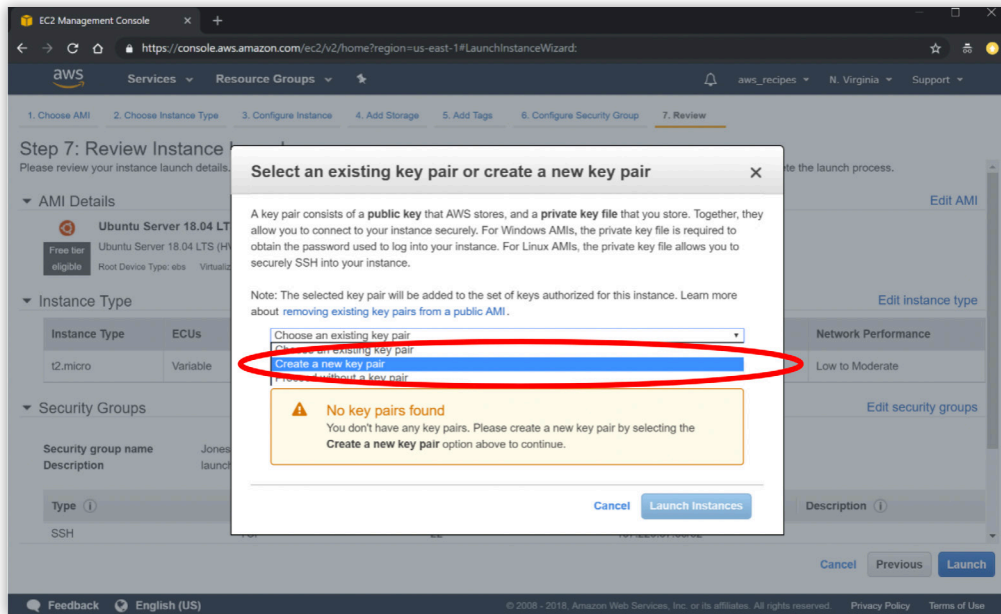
EC2 Management Console ×

https://console.aws.amazon.com/ec2/v2/home?region=us-east-1#LaunchInstanceWizard:

aws Services Resource Groups aws_recipes N. Virginia Support

1. Choose AMI 2. Choose Instance Type 3. Configure Instance 4. Add Storage 5. Add Tags 6. Configure Security Group 7. Review

Step 7: Review Instance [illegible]
Please review your instance launch details. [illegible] the launch process.

AMI Details Edit AMI

Ubuntu Server 18.04 LT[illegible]
Free tier eligible Ubuntu Server 18.04 LTS (H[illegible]
Root Device Type: ebs Virtualiz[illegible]

Instance Type Edit instance type

| Instance Type | ECUs | Network Performance |
|---|---|---|
| t2.micro | Variable | Low to Moderate |

Security Groups Edit security groups

Security group name Jones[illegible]
Description launch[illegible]

| Type | Description |
|---|---|
| SSH | |

Select an existing key pair or create a new key pair ×

A key pair consists of a public key that AWS stores, and a private key file that you store. Together, they allow you to connect to your instance securely. For Windows AMIs, the private key file is required to obtain the password used to log into your instance. For Linux AMIs, the private key file allows you to securely SSH into your instance.

Note: The selected key pair will be added to the set of keys authorized for this instance. Learn more about removing existing key pairs from a public AMI.

Choose an existing key pair
Choose an existing key pair
Create a new key pair
Proceed without a key pair

No key pairs found
You don't have any key pairs. Please create a new key pair by selecting the Create a new key pair option above to continue.

Cancel Launch Instances

Cancel Previous Launch

Feedback English (US) © 2008 - 2018, Amazon Web Services, Inc. or its affiliates. All rights reserved. Privacy Policy Terms of Use